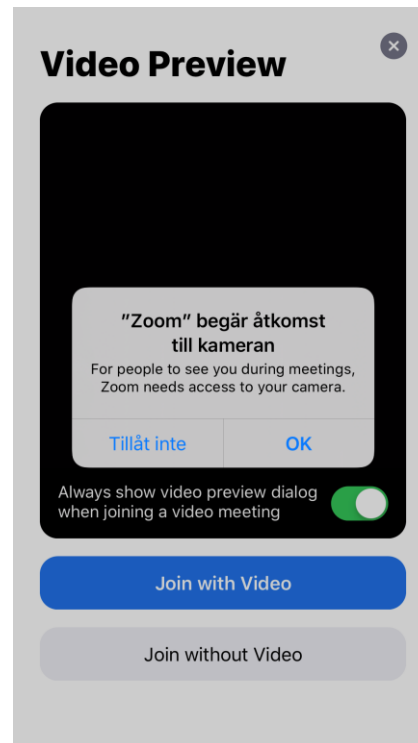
Video Preview

"Zoom" begär åtkomst till kameran

For people to see you during meetings, Zoom needs access to your camera.

Tillåt inte

OK

Always show video preview dialog when joining a video meeting

Join with Video

Join without Video